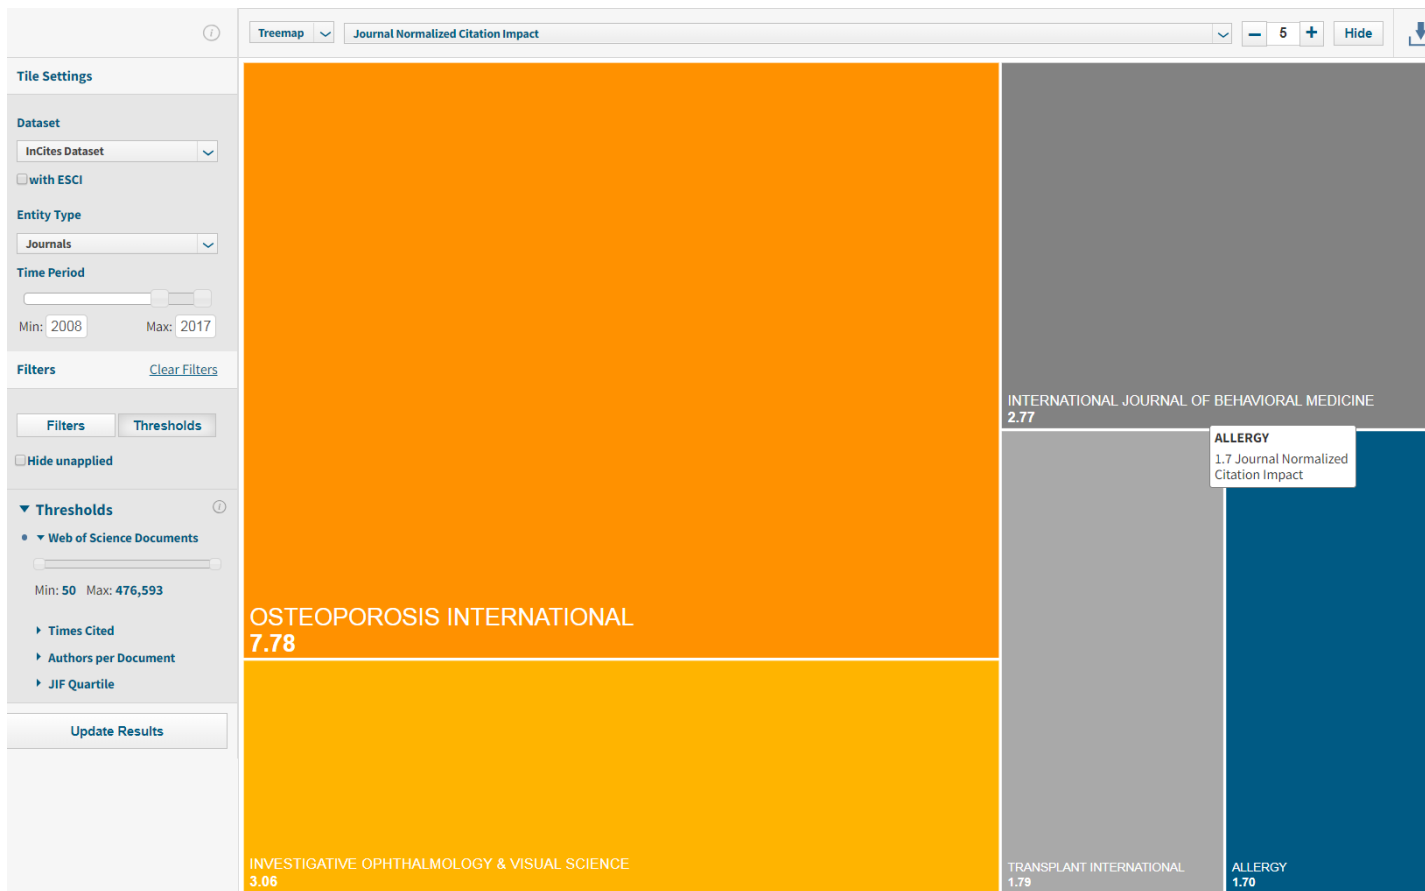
Tile Settings

Dataset

InCites Dataset

with ESCI

Entity Type

Journals

Time Period

Min: 2008 Max: 2017

Filters Clear Filters

Filters Thresholds

Hide unapplied

Thresholds

Web of Science Documents

Min: 50 Max: 476,593

Times Cited

Authors per Document

JIF Quartile

Update Results

Treemap Journal Normalized Citation Impact − 5 + Hide

OSTEOPOROSIS INTERNATIONAL
7.78

INTERNATIONAL JOURNAL OF BEHAVIORAL MEDICINE
2.77

ALLERGY
1.7 Journal Normalized Citation Impact

INVESTIGATIVE OPHTHALMOLOGY & VISUAL SCIENCE
3.06

TRANSPLANT INTERNATIONAL
1.79

ALLERGY
1.70